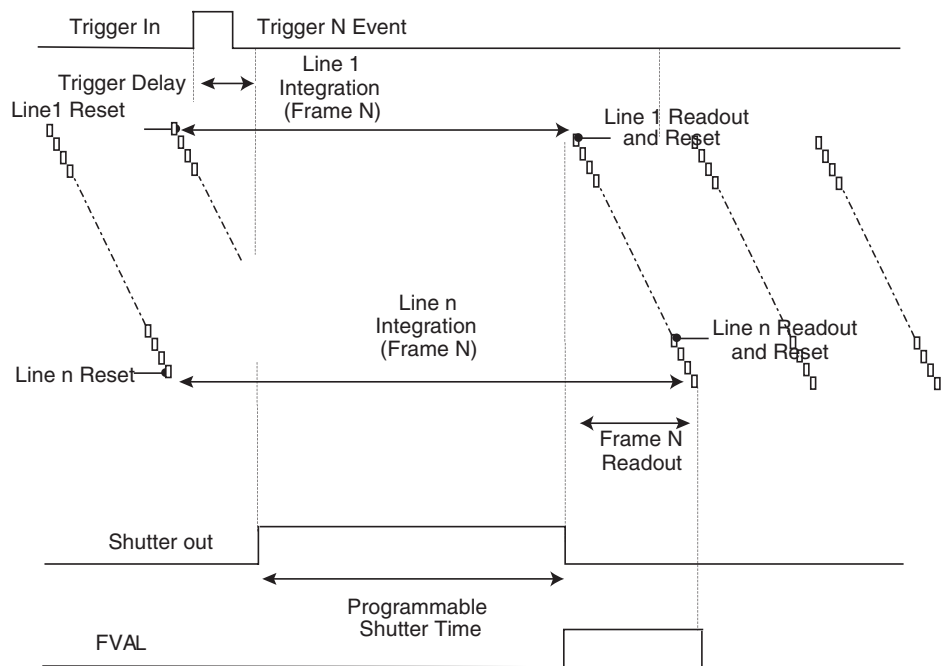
Trigger In

Trigger N Event

Trigger Delay

Line 1 Integration (Frame N)

Line1 Reset

Line 1 Readout and Reset

Line n Integration (Frame N)

Line n Readout and Reset

Line n Reset

Frame N Readout

Shutter out

Programmable Shutter Time

FVAL